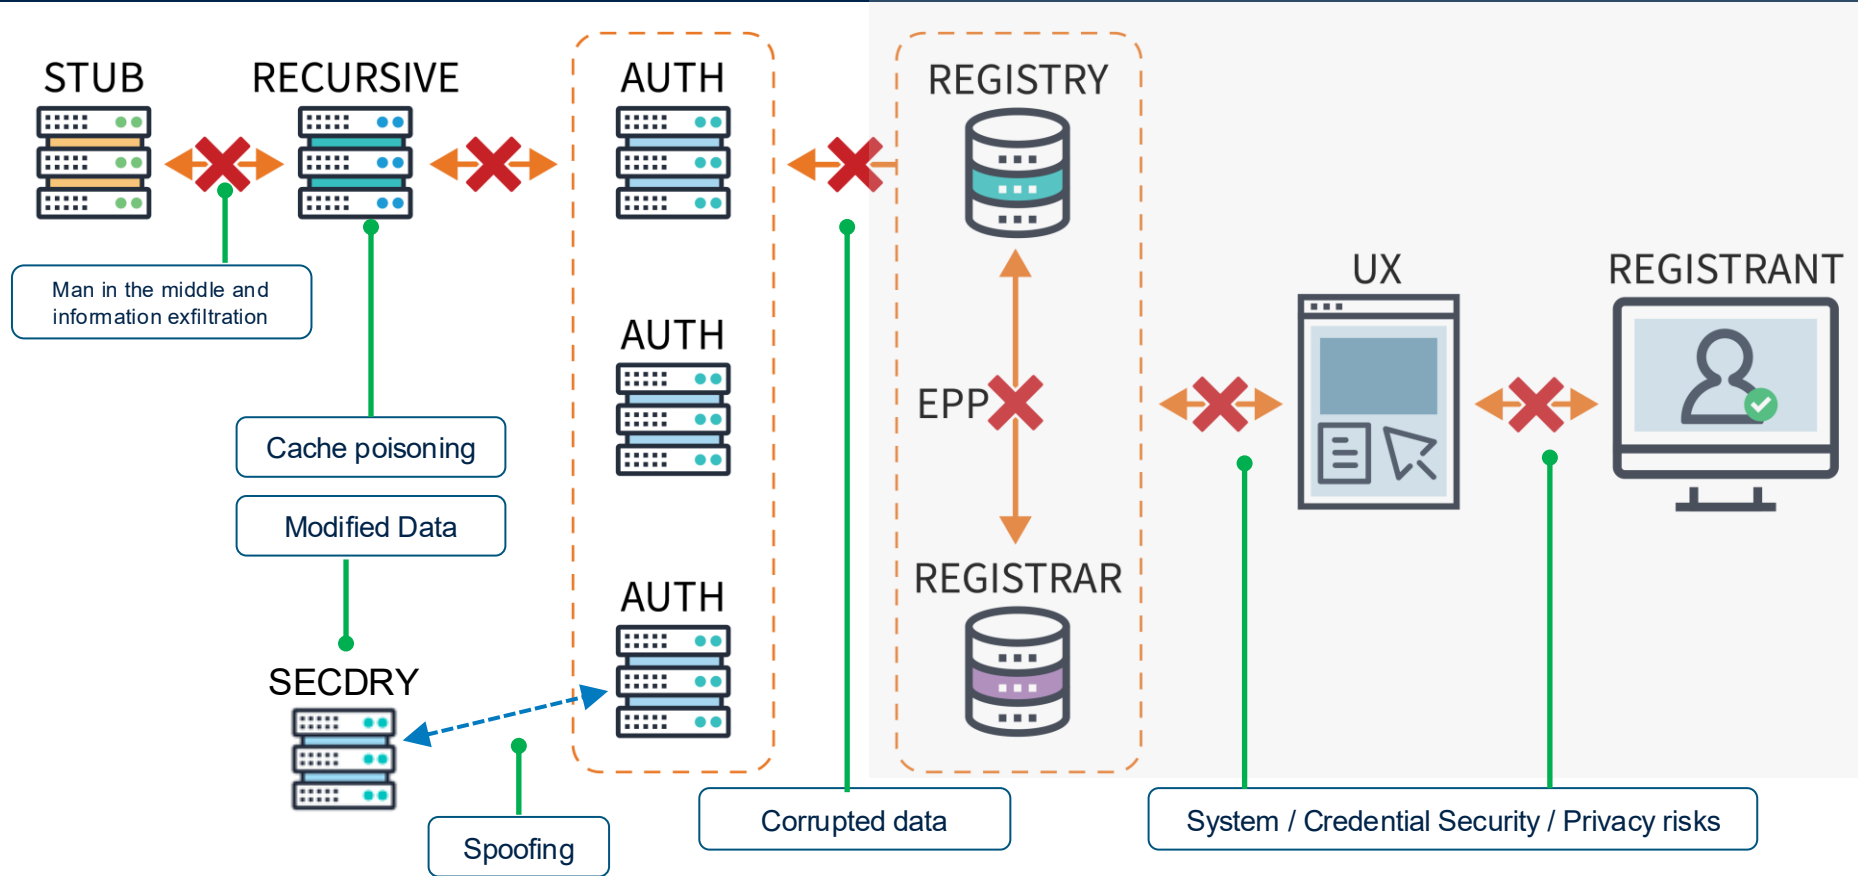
STUB

RECURSIVE

AUTH

REGISTRY

Man in the middle and information exfiltration

AUTH

EPP

UX

REGISTRANT

Cache poisoning

Modified Data

REGISTRAR

AUTH

SECDRY

Spoofing

Corrupted data

System / Credential Security / Privacy risks